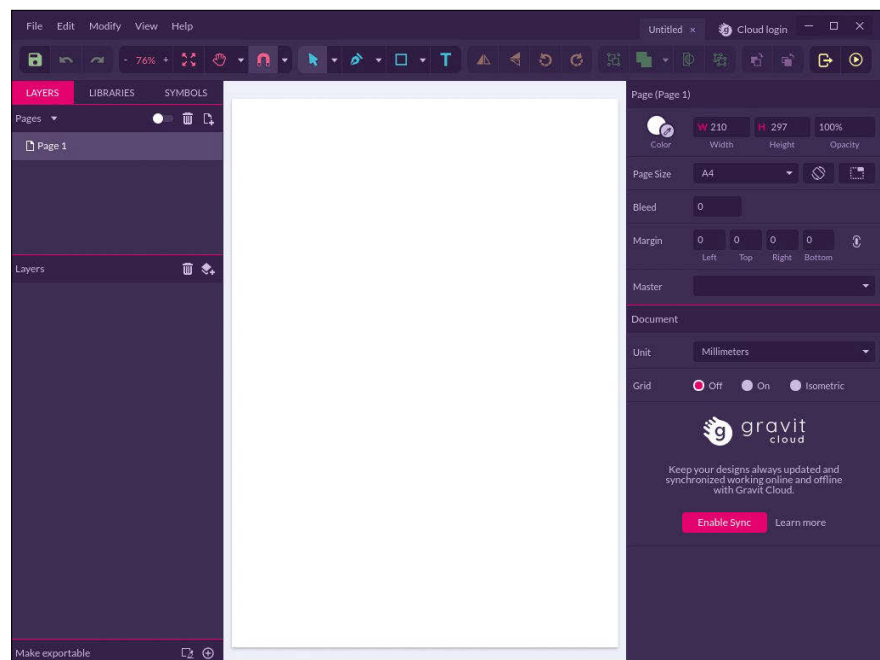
File Edit Modify View Help

Untitled ×

Cloud login

- 76% +

LAYERS LIBRARIES SYMBOLS

Pages

Page 1

Layers

Make exportable

Page (Page 1)

Color

W 210
Width

H 297
Height

100%
Opacity

Page Size A4

Bleed 0

Margin 0 0 0 0
Left Top Right Bottom

Master

Document

Unit Millimeters

Grid Off On Isometric

gravit cloud

Keep your designs always updated and synchronized working online and offline with Gravit Cloud.

Enable Sync Learn more